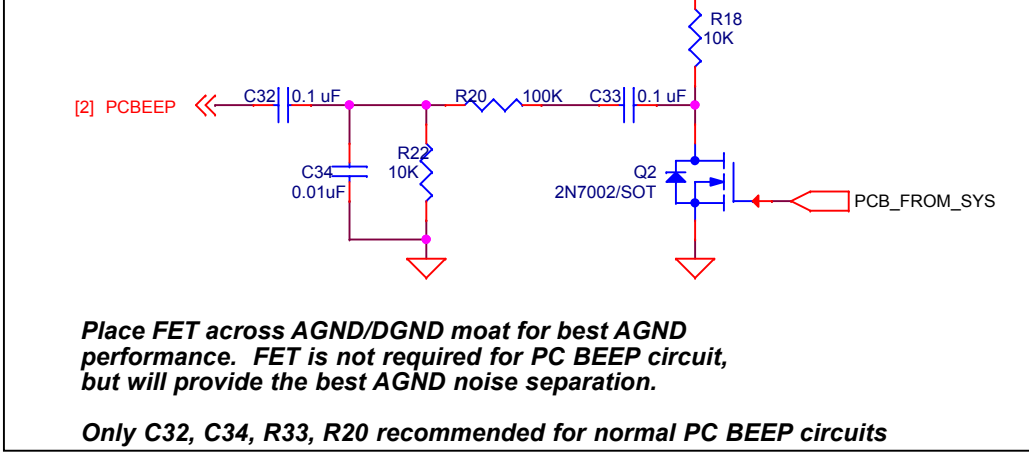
R18
10K

[2] PCBEEP

C32 0.1 uF

R20 100K

C33 0.1 uF

C34
0.01uF

R22
10K

Q2
2N7002/SOT

PCB_FROM_SYS

Place FET across AGND/DGND moat for best AGND performance. FET is not required for PC BEEP circuit, but will provide the best AGND noise separation.

Only C32, C34, R33, R20 recommended for normal PC BEEP circuits